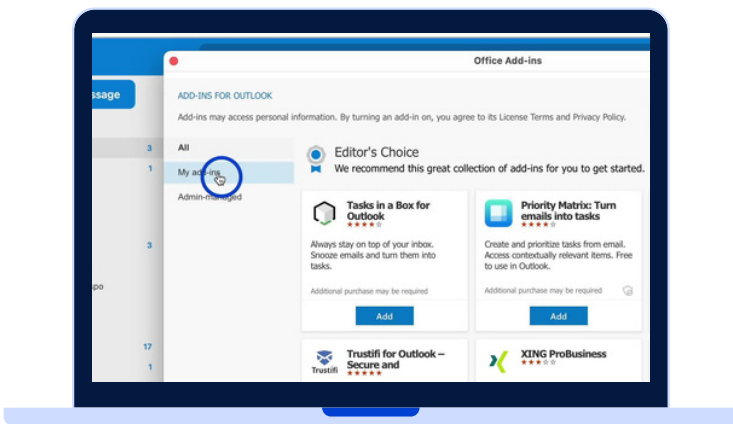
ssage

3
1
3
po
17
1

Office Add-ins

ADD-INS FOR OUTLOOK

Add-ins may access personal information. By turning an add-in on, you agree to its License Terms and Privacy Policy.

All
My add-ins
Admin-managed

Editor's Choice
We recommend this great collection of add-ins for you to get started.

Tasks in a Box for Outlook
Always stay on top of your inbox. Snooze emails and turn them into tasks.
Additional purchase may be required
Add

Priority Matrix: Turn emails into tasks
Create and prioritize tasks from email. Access contextually relevant items. Free to use in Outlook.
Additional purchase may be required
Add

Trustifi for Outlook – Secure and
Trustifi

XING ProBusiness